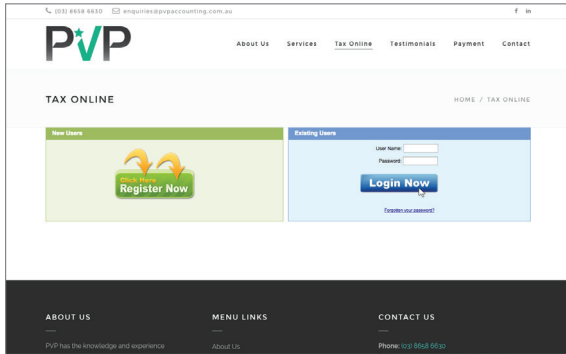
(03) 8658 6630 enquiries@pvpaccounting.com.au

f in

PVP

About Us Services Tax Online Testimonials Payment Contact

TAX ONLINE

HOME / TAX ONLINE

New Users

Click Here
Register Now

Existing Users

User Name:
Password:

Login Now

Forgotten your password?

ABOUT US

PVP has the knowledge and experience

MENU LINKS

About Us

CONTACT US

Phone: (03) 8658 6630